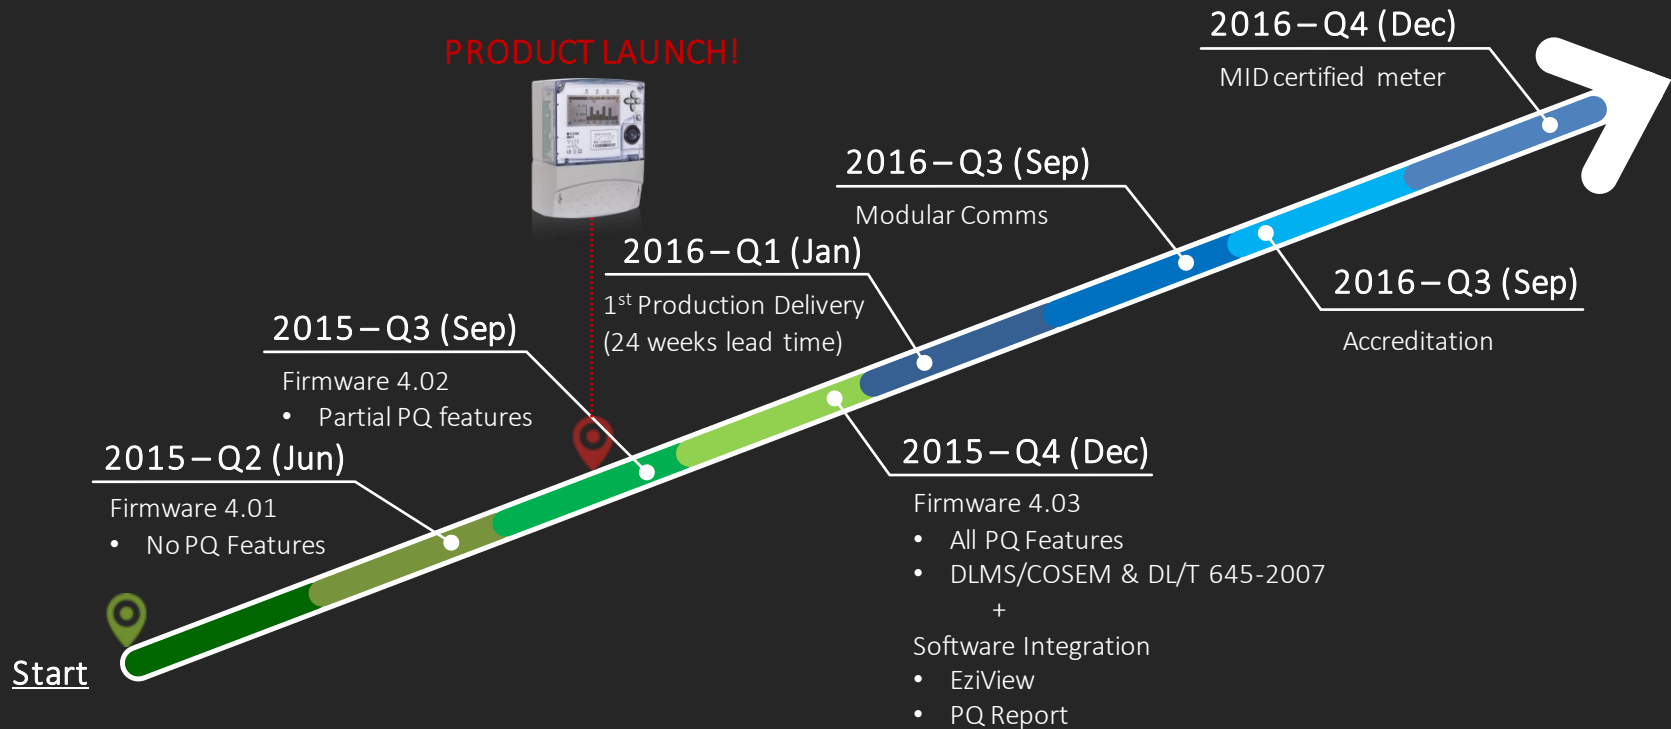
2016 – Q4 (Dec)

MID certified meter

PRODUCT LAUNCH!

2016 – Q3 (Sep)

Modular Comms

2016 – Q1 (Jan)

1$^{st}$ Production Delivery
(24 weeks lead time)

2016 – Q3 (Sep)

Accreditation

2015 – Q3 (Sep)

Firmware 4.02
• Partial PQ features

2015 – Q2 (Jun)

Firmware 4.01
• No PQ Features

2015 – Q4 (Dec)

Firmware 4.03
• All PQ Features
• DLMS/COSEM & DL/T 645-2007
+
Software Integration
• EziView
• PQ Report

Start